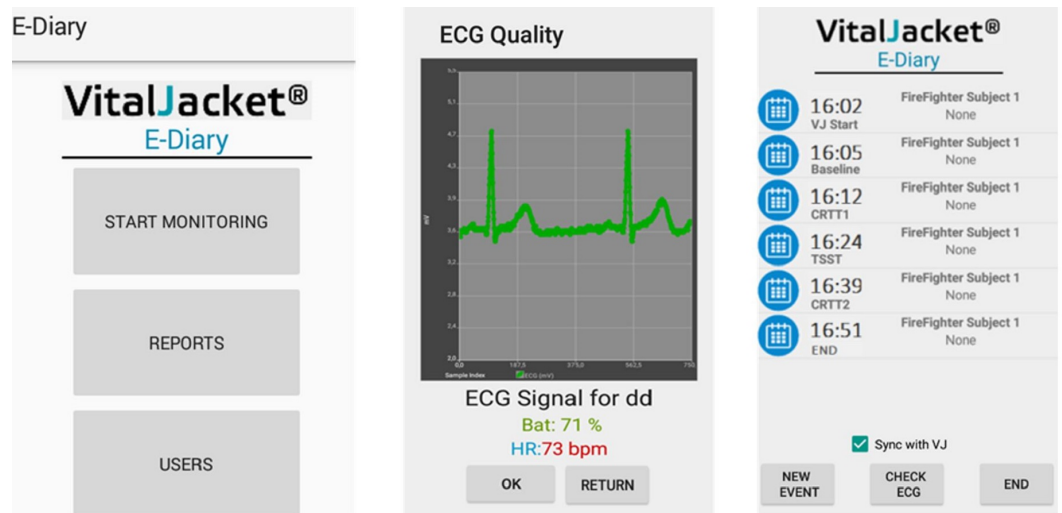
E-Diary

VitalJacket®
E-Diary

START MONITORING

REPORTS

USERS

ECG Quality

5,5
5,1
4,7
4,3
3,9
3,6
3,2
2,8
2,4
2,0

mV

0,0
187,5
375,0
562,5
750

Sample Index
ECG (mV)

ECG Signal for dd
Bat: 71 %
HR:73 bpm

OK
RETURN

VitalJacket®
E-Diary

16:02
VJ Start
FireFighter Subject 1
None

16:05
Baseline
FireFighter Subject 1
None

16:12
CRTT1
FireFighter Subject 1
None

16:24
TSST
FireFighter Subject 1
None

16:39
CRTT2
FireFighter Subject 1
None

16:51
END
FireFighter Subject 1
None

Sync with VJ

NEW EVENT
CHECK ECG
END